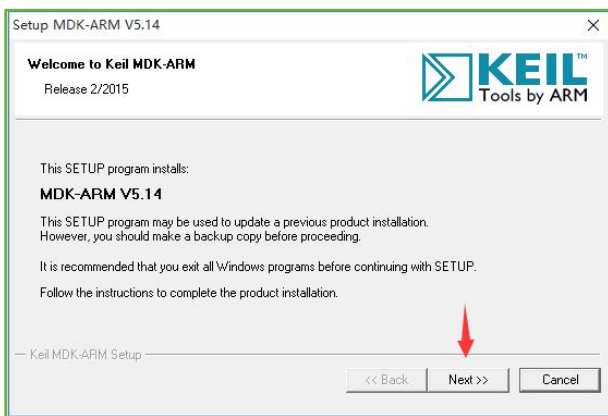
Setup MDK-ARM V5.14

Welcome to Keil MDK-ARM

Release 2/2015

KEIL™
Tools by ARM

This SETUP program installs:

MDK-ARM V5.14

This SETUP program may be used to update a previous product installation. However, you should make a backup copy before proceeding.

It is recommended that you exit all Windows programs before continuing with SETUP.

Follow the instructions to complete the product installation.

Keil MDK-ARM Setup

<< Back

Next >>

Cancel